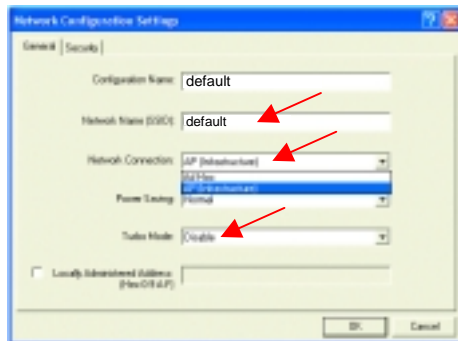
Network Configuration Settings

General | Security

Configuration Name: default

Network Name (SSID): default

Network Connection: AP (Infrastructure)

Ad Hoc
AP (Infrastructure)

Power Saving: Normal

Turbo Mode: Disable

Locally Administered Address: (Hex 0-9 & A-F)

OK Cancel